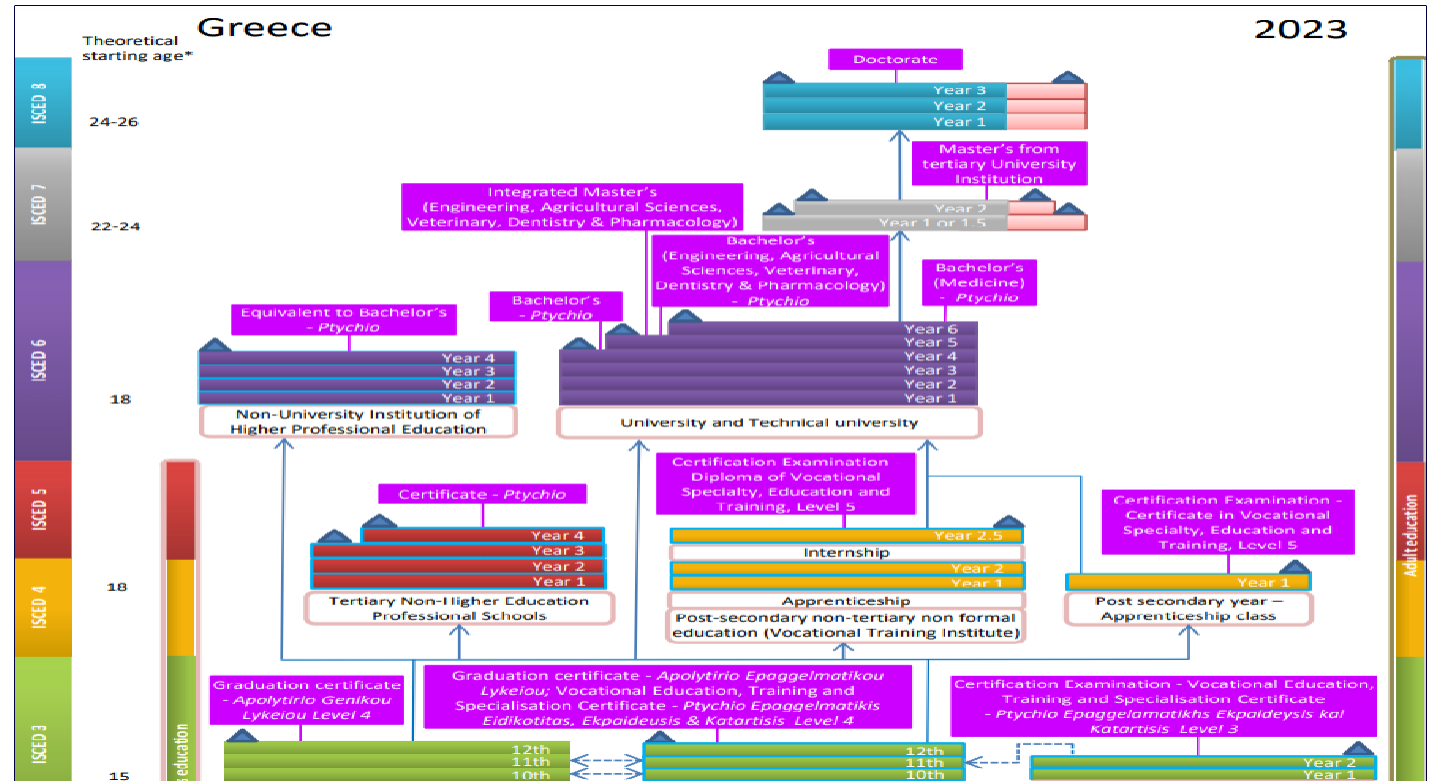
Greece

2023

Theoretical starting age*

ISCED 8

ISCED 7

ISCED 6

ISCED 5

ISCED 4

ISCED 3

24-26

22-24

18

18

15

Doctorate

Year 3
Year 2
Year 1

Master's from tertiary University Institution

Year 2
Year 1 or 1.5

Integrated Master's (Engineering, Agricultural Sciences, Veterinary, Dentistry & Pharmacology)

Bachelor's (Engineering, Agricultural Sciences, Veterinary, Dentistry & Pharmacology) - Ptychio

Bachelor's (Medicine) - Ptychio

Equivalent to Bachelor's - Ptychio

Bachelor's - Ptychio

Year 4
Year 3
Year 2
Year 1

Non-University Institution of Higher Professional Education

Year 6
Year 5
Year 4
Year 3
Year 2
Year 1

University and Technical university

Certificate - Ptychio

Year 4
Year 3
Year 2
Year 1

Tertiary Non-Higher Education Professional Schools

Certification Examination Diploma of Vocational Specialty, Education and Training, Level 5

Year 2.5
Internship
Year 2
Year 1
Apprenticeship
Post-secondary non-tertiary non formal education (Vocational Training Institute)

Certification Examination - Certificate in Vocational Specialty, Education and Training, Level 5

Year 1

Post secondary year – Apprenticeship class

Graduation certificate - Apolytirio Genikou Lykeiou Level 4

Graduation certificate - Apolytirio Epaggelmatikou Lykeiou; Vocational Education, Training and Specialisation Certificate - Ptychio Epaggelmatikis Eidikotitas, Ekpaideusis & Katartisis Level 4

Certification Examination - Vocational Education, Training and Specialisation Certificate - Ptychio Epaggelmatikhs Ekpaideysis kai Katartisis Level 3

12th
11th
10th

12th
11th
10th

Year 2
Year 1

education

Adult education